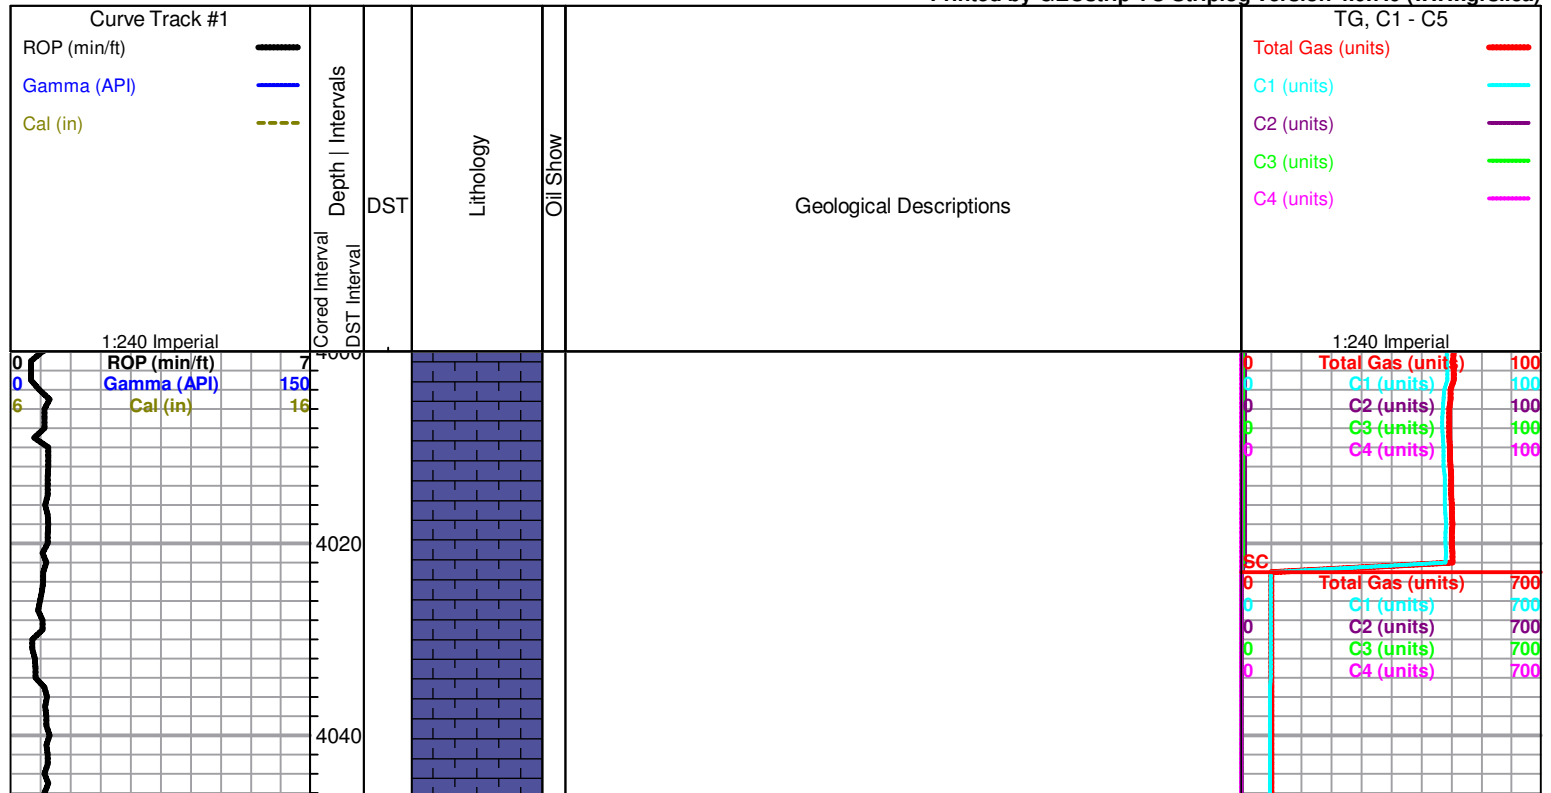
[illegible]

Curve Track #1

ROP (min/ft)

Gamma (API)

Cal (in)

1:240 Imperial

Cored Interval

DST Interval

Depth | Intervals

DST

Lithology

Oil Show

Geological Descriptions

TG, C1 - C5

Total Gas (units)

C1 (units)

C2 (units)

C3 (units)

C4 (units)

1:240 Imperial

0 ROP (min/ft) 7

0 Gamma (API) 150

6 Cal (in) 16

4000

4020

4040

0 Total Gas (units) 100

0 C1 (units) 100

0 C2 (units) 100

0 C3 (units) 100

0 C4 (units) 100

SC

0 Total Gas (units) 700

0 C1 (units) 700

0 C2 (units) 700

0 C3 (units) 700

0 C4 (units) 700